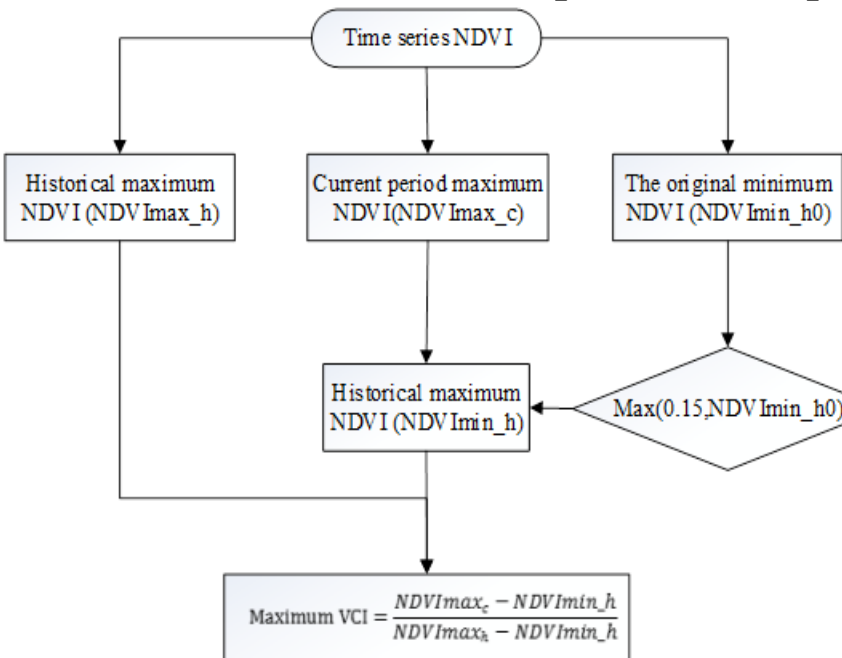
Time series NDVI

Historical maximum NDVI (NDVImax_h)

Current period maximum NDVI(NDVImax_c)

The original minimum NDVI (NDVImin_h0)

Historical maximum NDVI (NDVImin_h)

Max(0.15,NDVImin_h0)

Maximum VCI $= \frac{NDVImax_c - NDVImin\_h}{NDVImax_h - NDVImin\_h}$